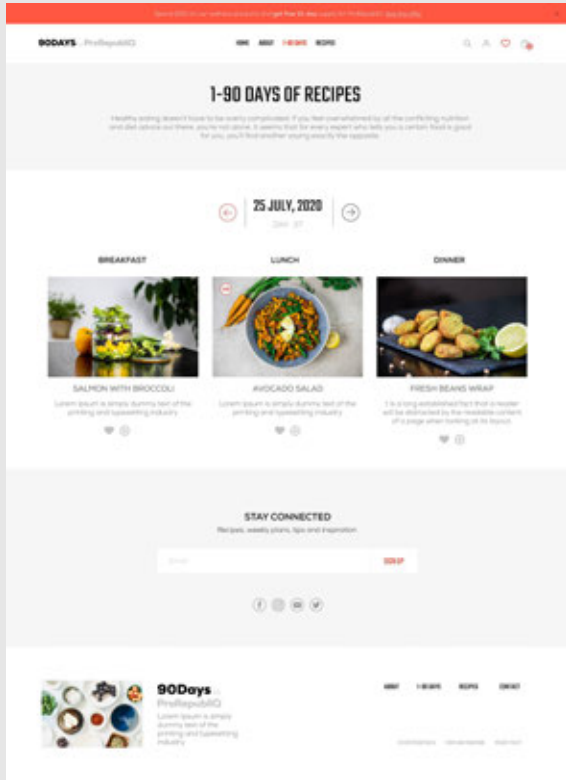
Spend $100 on our website products and get Free 30 day supply for ProRepubliQ. See the offer

90DAYS ProRepubliQ

HOME ABOUT 1-90 DAYS RECIPES

1-90 DAYS OF RECIPES

Healthy eating doesn't have to be overly complicated. If you feel overwhelmed by all the conflicting nutrition and diet advice out there, you're not alone. It seems that for every expert who tells you a certain food is good for you, you'll find another saying exactly the opposite.

25 JULY, 2020
DAY 37

BREAKFAST

LUNCH

DINNER

SALMON WITH BROCCOLI

Lorem Ipsum is simply dummy text of the printing and typesetting industry.

AVOCADO SALAD

Lorem Ipsum is simply dummy text of the printing and typesetting industry.

FRESH BEANS WRAP

It is a long established fact that a reader will be distracted by the readable content of a page when looking at its layout.

STAY CONNECTED

Recipes, weekly plans, tips and inspiration

Email

SIGN UP

90Days
ProRepubliQ

Lorem Ipsum is simply dummy text of the printing and typesetting industry.

ABOUT 1-90 DAYS RECIPES CONTACT

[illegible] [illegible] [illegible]